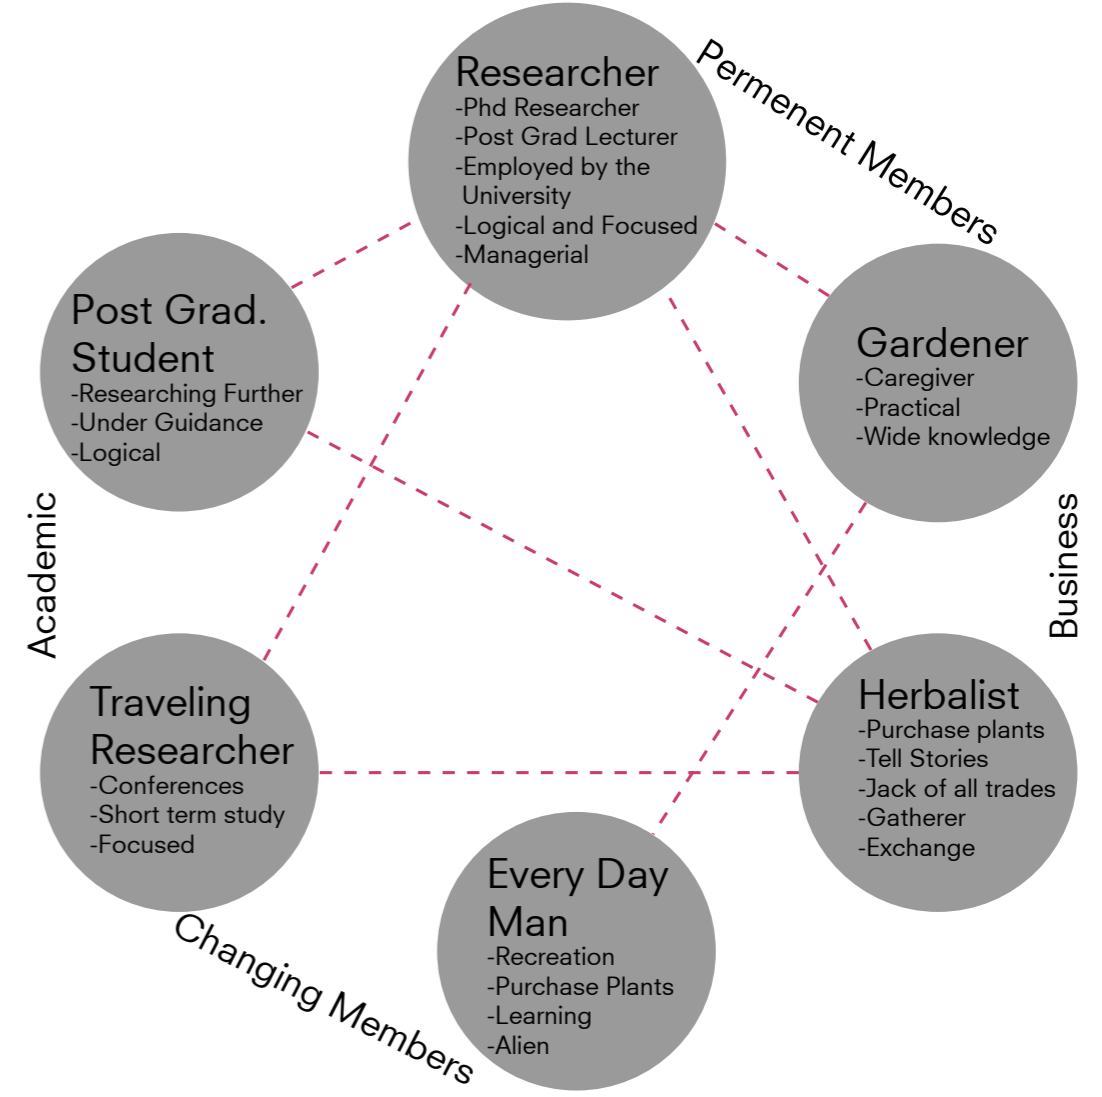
Researcher
-Phd Researcher
-Post Grad Lecturer
-Employed by the University
-Logical and Focused
-Managerial

Permenent Members

Post Grad. Student
-Researching Further
-Under Guidance
-Logical

Gardener
-Caregiver
-Practical
-Wide knowledge

Academic

Business

Traveling Researcher
-Conferences
-Short term study
-Focused

Herbalist
-Purchase plants
-Tell Stories
-Jack of all trades
-Gatherer
-Exchange

Every Day Man
-Recreation
-Purchase Plants
-Learning
-Alien

Changing Members